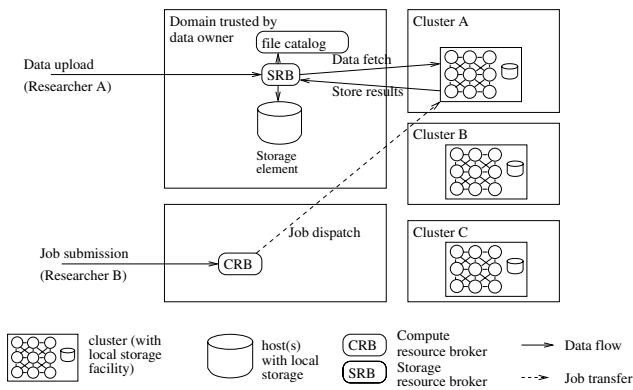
Domain trusted by data owner

file catalog

Data upload

(Researcher A)

SRB

Storage element

Data fetch

Store results

Cluster A

Cluster B

Job submission

(Researcher B)

CRB

Job dispatch

Cluster C

cluster (with local storage facility)

host(s) with local storage

CRB Compute resource broker

SRB Storage resource broker

Data flow

Job transfer